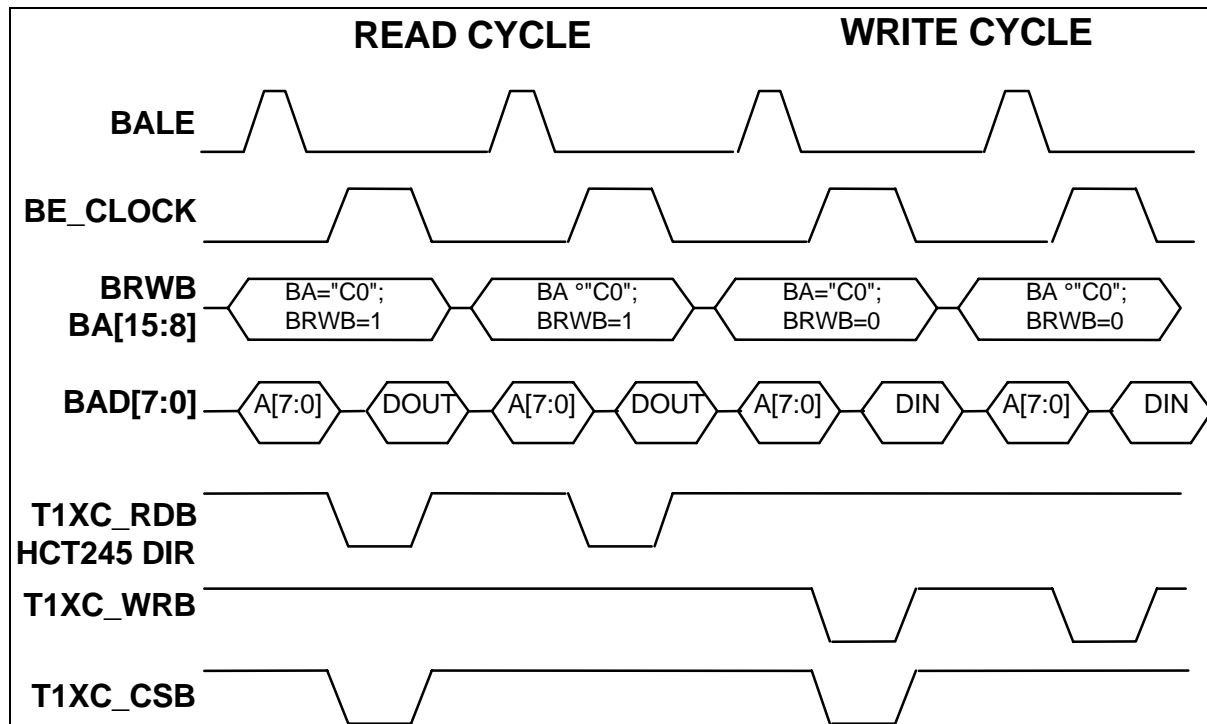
READ CYCLE

WRITE CYCLE

BALE

BE_CLOCK

BRWB
BA[15:8]

BA="C0";
BRWB=1

BA °"C0";
BRWB=1

BA="C0";
BRWB=0

BA °"C0";
BRWB=0

BAD[7:0]

A[7:0]

DOUT

A[7:0]

DOUT

A[7:0]

DIN

A[7:0]

DIN

T1XC_RDB
HCT245 DIR

T1XC_WRB

T1XC_CSB